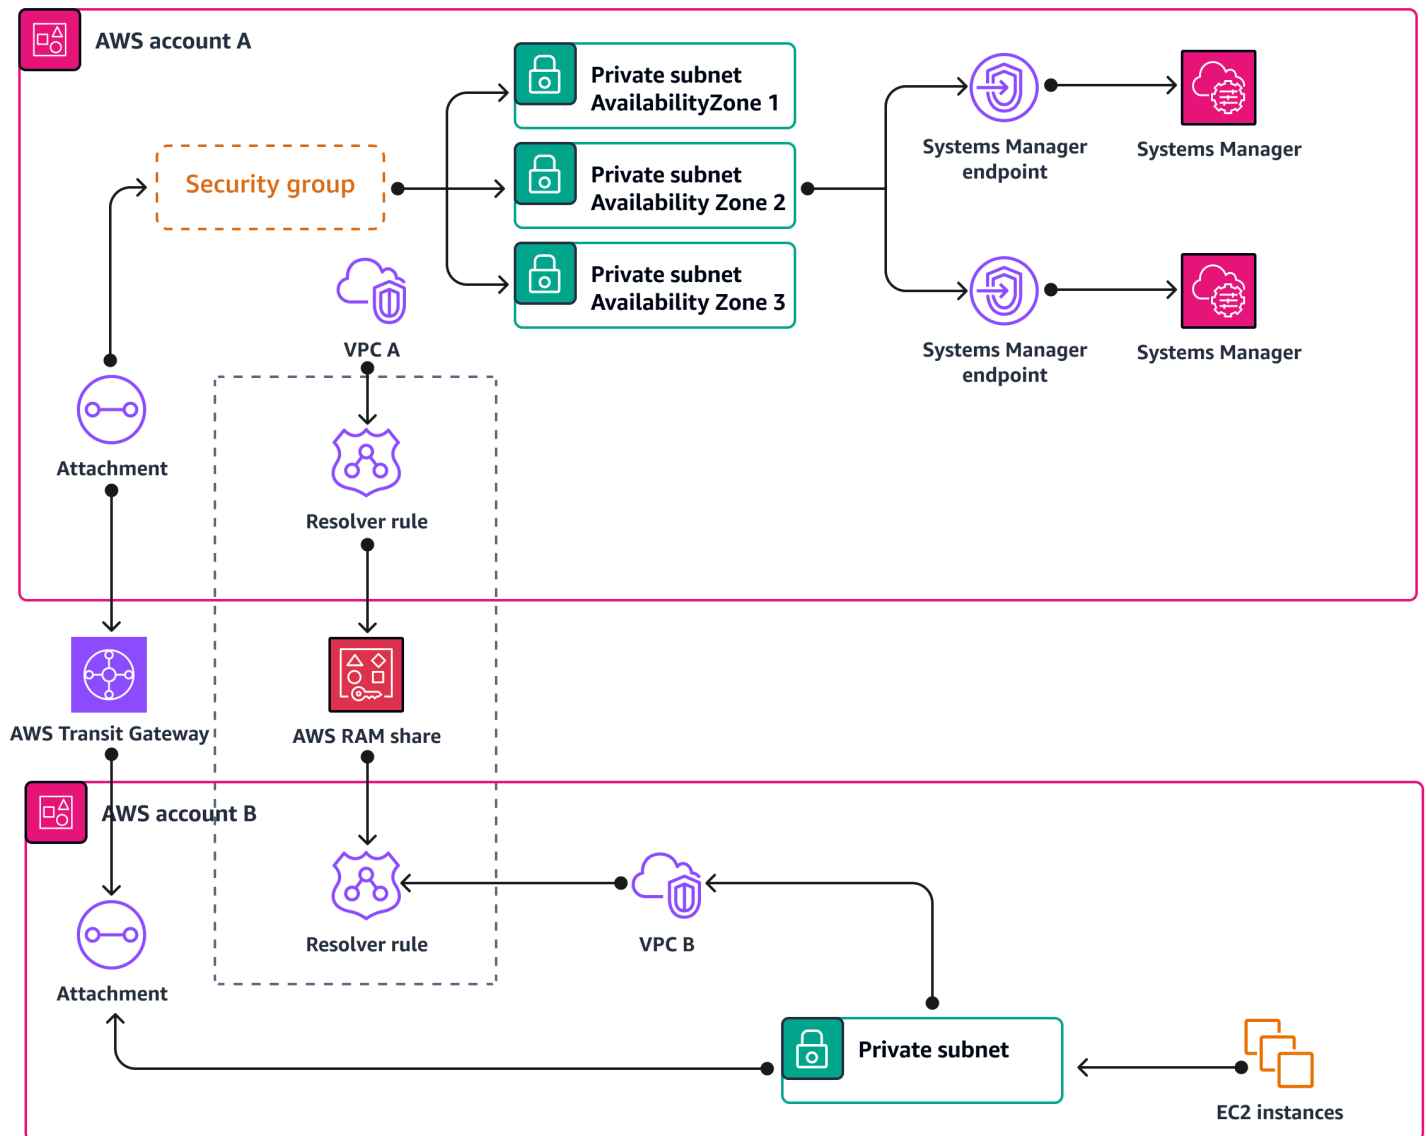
AWS account A

Security group

Private subnet AvailabilityZone 1

Private subnet Availability Zone 2

Private subnet Availability Zone 3

Systems Manager endpoint

Systems Manager

Systems Manager endpoint

Systems Manager

VPC A

Attachment

Resolver rule

AWS Transit Gateway

AWS RAM share

AWS account B

Attachment

Resolver rule

VPC B

Private subnet

EC2 instances